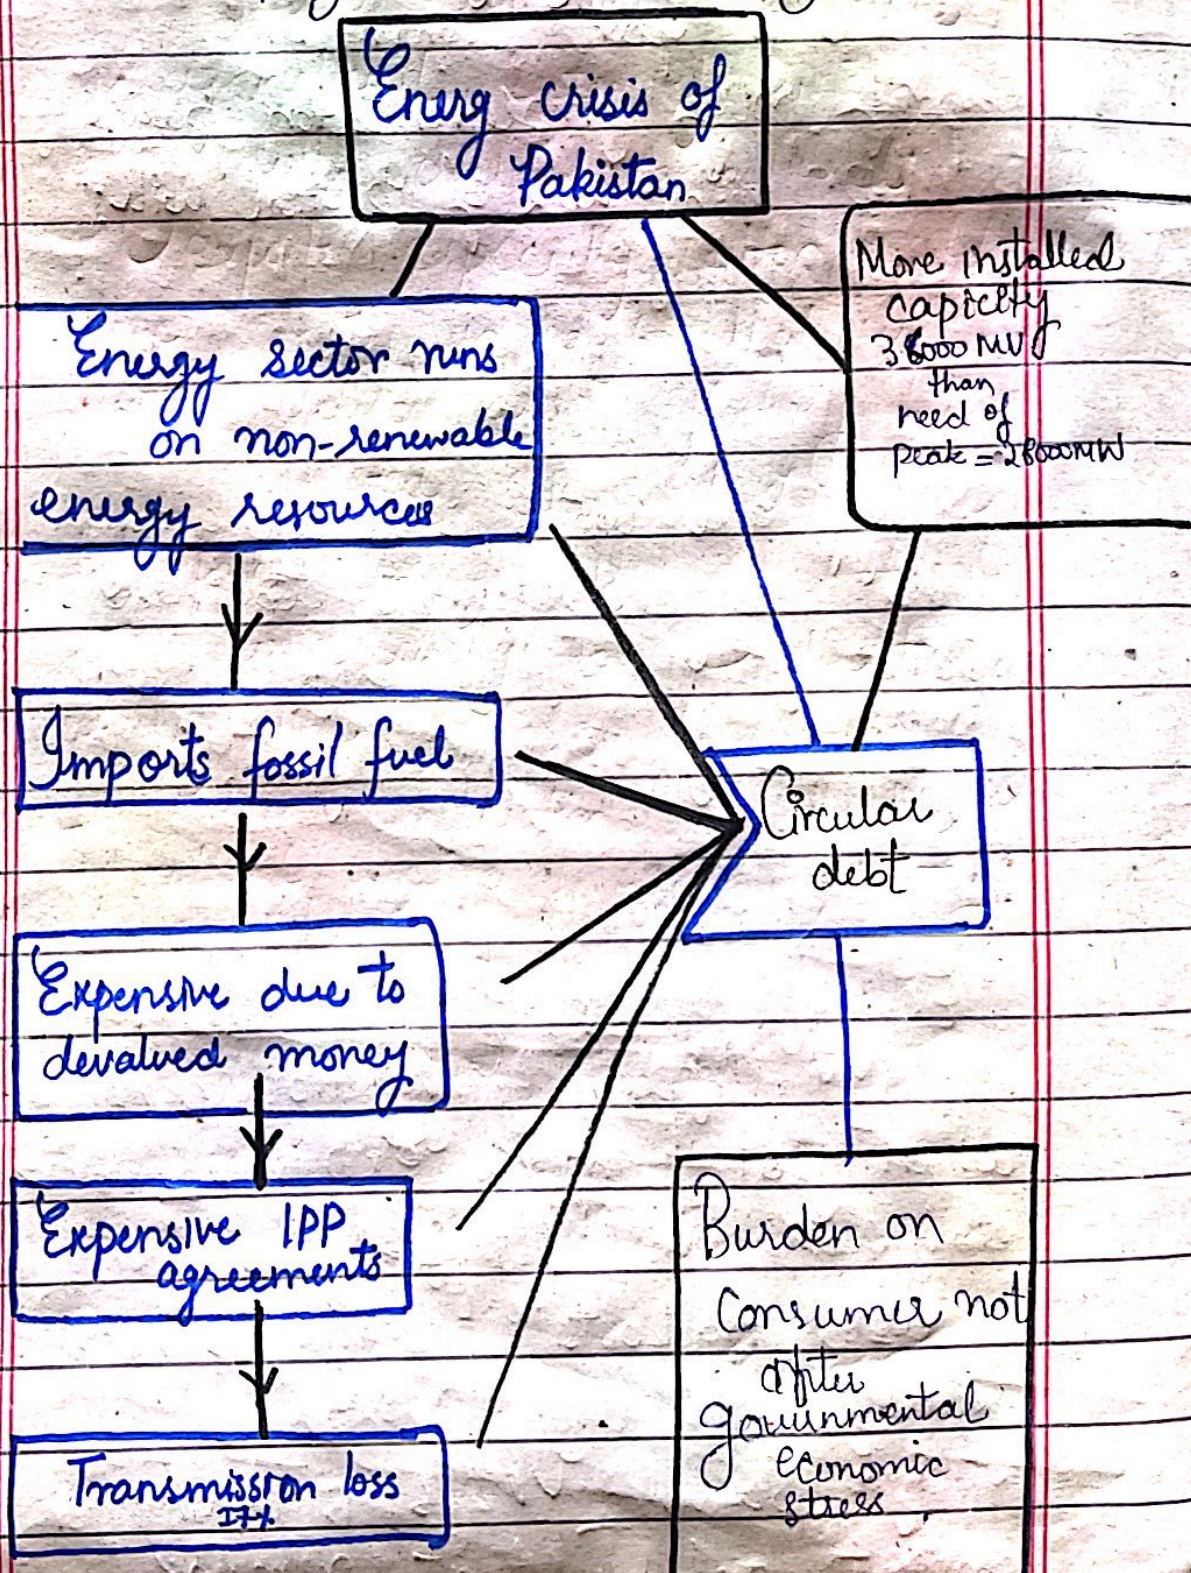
Energ crisis of Pakistan

Energy sector runs on non-renewable energy resources

Imports fossil fuel

Expensive due to devalued money

Expensive IPP agreements

Transmission loss 17%

More installed capicity 38000 MW than need of peak = 28000MW

Circular debt

Burden on Consumer not after governmental economic stress